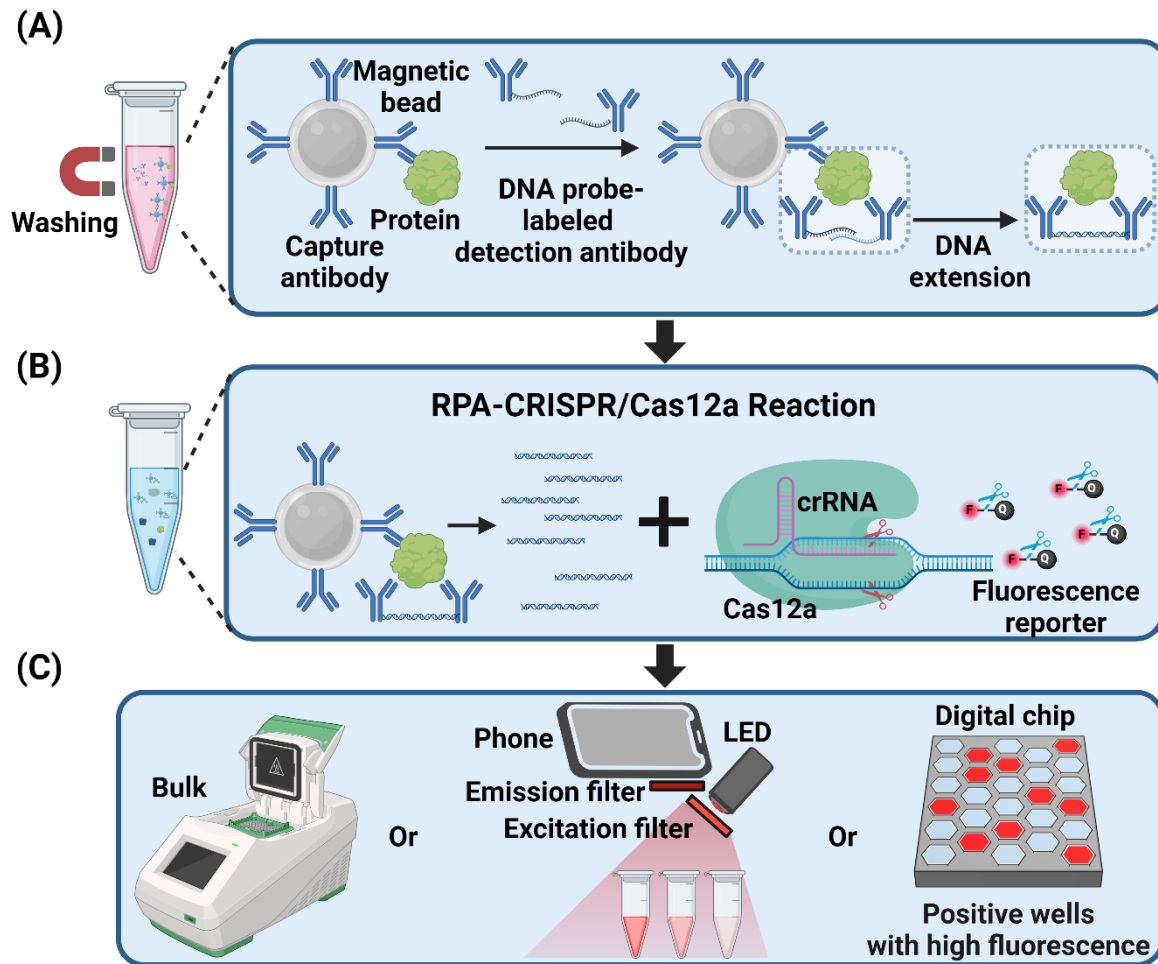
(A)

Washing

Magnetic bead

Protein

Capture antibody

DNA probe-labeled detection antibody

DNA extension

(B)

RPA-CRISPR/Cas12a Reaction

crRNA

Cas12a

F Q

Fluorescence reporter

(C)

Bulk

Or

Phone

LED

Emission filter

Excitation filter

Or

Digital chip

Positive wells with high fluorescence